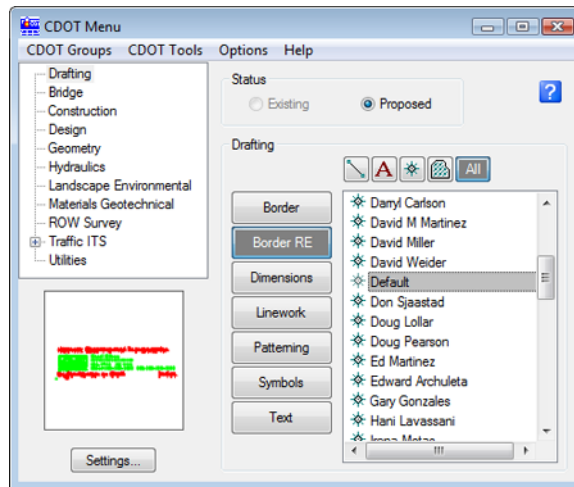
CDOT Menu

CDOT Groups CDOT Tools Options Help

Drafting
Bridge
Construction
Design
Geometry
Hydraulics
Landscape Environmental
Materials Geotechnical
ROW Survey
Traffic ITS
Utilities

Settings...

Status
Existing
Proposed

?

Drafting

A
All

Border
Border RE
Dimensions
Linework
Patterning
Symbols
Text

Darryl Carlson
David M Martinez
David Miller
David Weider
Default
Don Sjaastad
Doug Lollar
Doug Pearson
Ed Martinez
Edward Archuleta
Gary Gonzales
Hani Lavassani
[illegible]

III